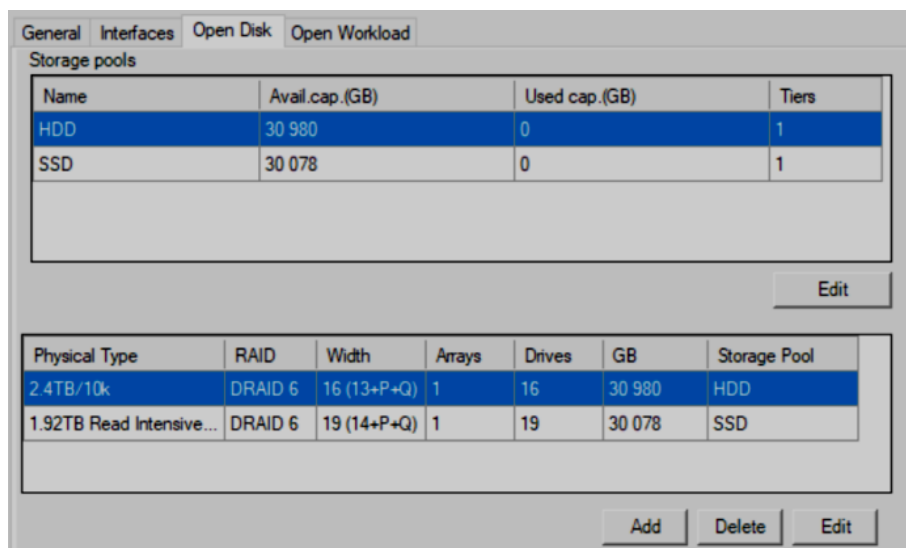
General Interfaces Open Disk Open Workload

Storage pools

| Name | Avail.cap.(GB) | Used cap.(GB) | Tiers |
|---|---|---|---|
| HDD | 30 980 | 0 | 1 |
| SSD | 30 078 | 0 | 1 |

Edit

| Physical Type | RAID | Width | Arrays | Drives | GB | Storage Pool |
|---|---|---|---|---|---|---|
| 2.4TB/10k | DRAID 6 | 16 (13+P+Q) | 1 | 16 | 30 980 | HDD |
| 1.92TB Read Intensive... | DRAID 6 | 19 (14+P+Q) | 1 | 19 | 30 078 | SSD |

Add Delete Edit